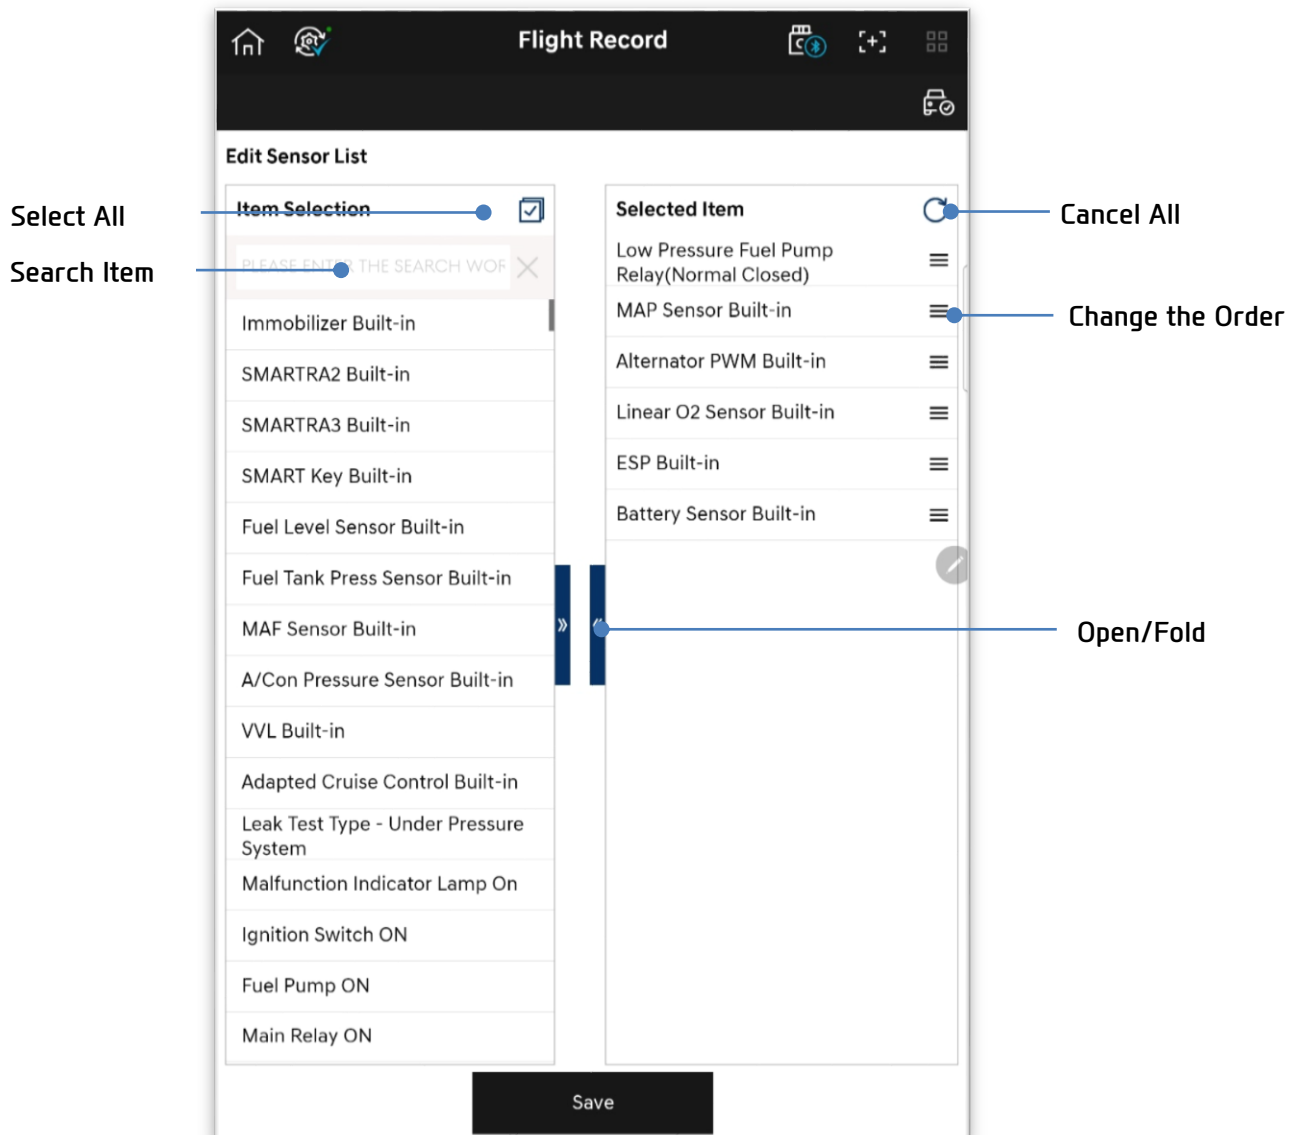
Flight Record

Edit Sensor List

Select All

Search Item

Item Selection

PLEASE ENT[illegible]R THE SEARCH WOF

Immobilizer Built-in

SMARTRA2 Built-in

SMARTRA3 Built-in

SMART Key Built-in

Fuel Level Sensor Built-in

Fuel Tank Press Sensor Built-in

MAF Sensor Built-in

A/Con Pressure Sensor Built-in

VVL Built-in

Adapted Cruise Control Built-in

Leak Test Type - Under Pressure System

Malfunction Indicator Lamp On

Ignition Switch ON

Fuel Pump ON

Main Relay ON

Selected Item

Cancel All

Low Pressure Fuel Pump Relay(Normal Closed)

MAP Sensor Built-in

Change the Order

Alternator PWM Built-in

Linear O2 Sensor Built-in

ESP Built-in

Battery Sensor Built-in

»

«

Open/Fold

Save